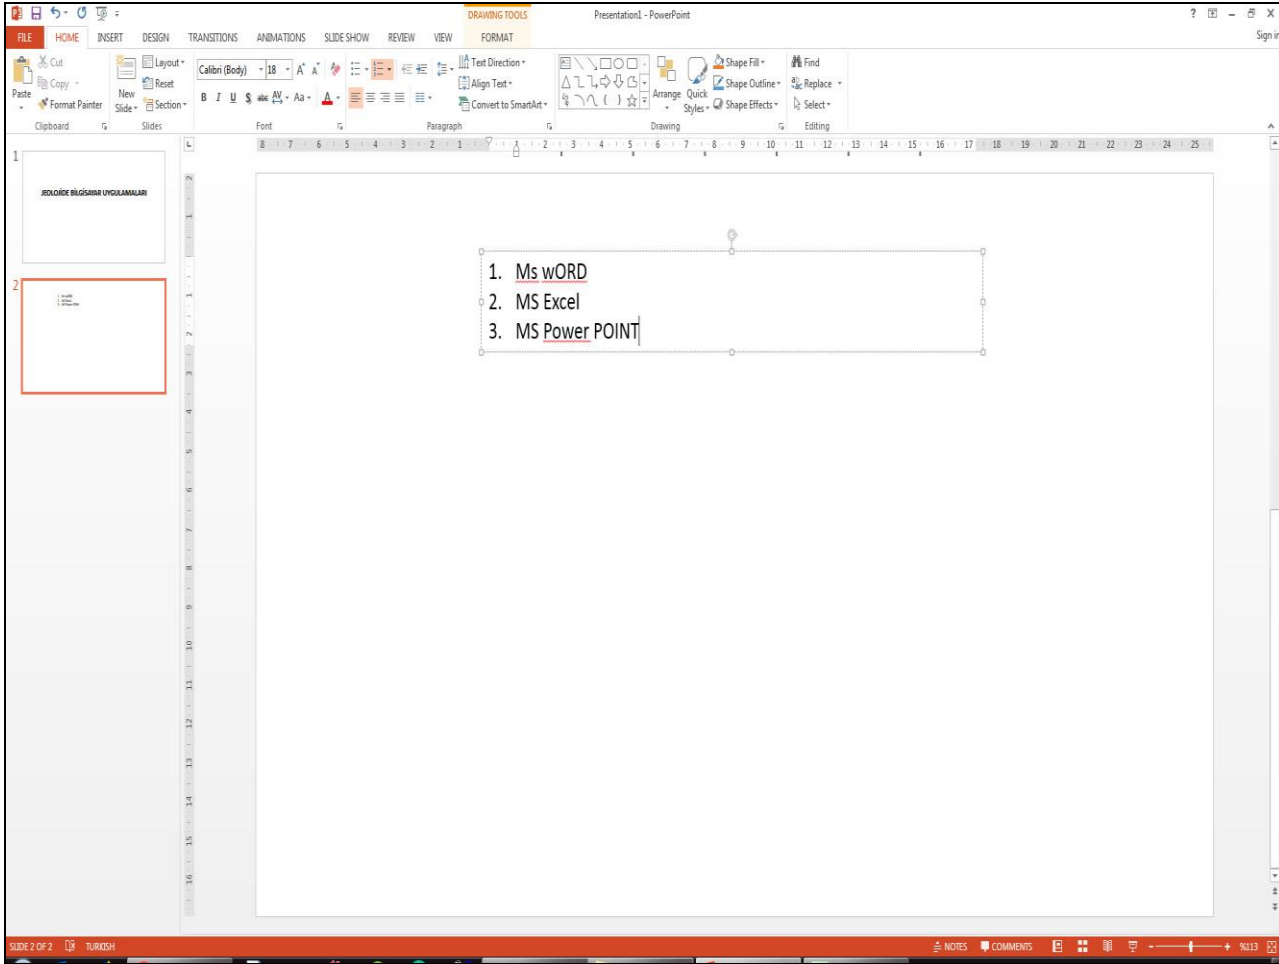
DRAWING TOOLS

Presentation1 - PowerPoint

? – X

FILE HOME INSERT DESIGN TRANSITIONS ANIMATIONS SLIDE SHOW REVIEW VIEW FORMAT

Sign in

Cut
Copy
Paste
Format Painter
Clipboard

New Slide
Layout
Reset
Section
Slides

Calibri (Body) 18
B I U S abc AV Aa A
Font

Text Direction
Align Text
Convert to SmartArt
Paragraph

Arrange Quick Styles
Shape Fill
Shape Outline
Shape Effects
Drawing

Find
Replace
Select
Editing

1
JEOLOJİDE BİLGİSAYAR UYGULAMALARI

2

1. Ms wORD
2. MS Excel
3. MS Power POINT

SLIDE 2 OF 2 TURKISH

NOTES COMMENTS %113